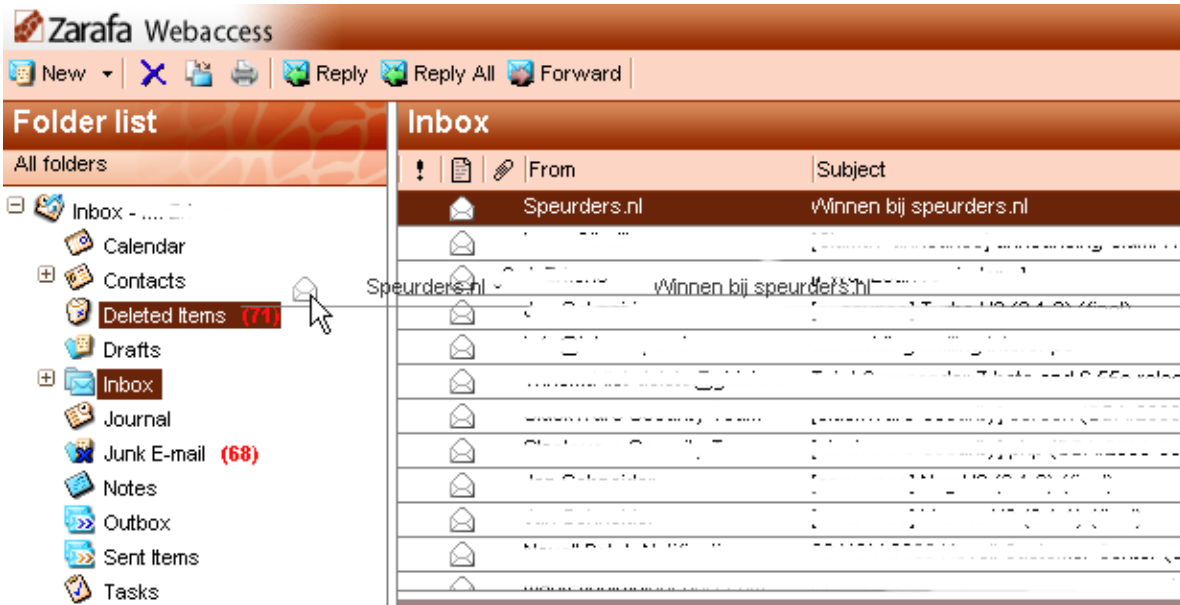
Zarafa Webaccess

New Reply Reply All Forward

Folder list

All folders

Inbox - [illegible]
Calendar
Contacts
Deleted Items (71)
Drafts
Inbox
Journal
Junk E-mail (68)
Notes
Outbox
Sent Items
Tasks

Inbox

| ! | | | From | Subject |
|---|---|---|---|---|
| | | | Speurders.nl | Winnen bij speurders.nl |
| | | | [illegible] | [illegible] |
| | | | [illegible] | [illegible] |
| | | | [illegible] | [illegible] |
| | | | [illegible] | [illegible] |
| | | | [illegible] | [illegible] |
| | | | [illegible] | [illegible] |
| | | | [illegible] | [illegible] |
| | | | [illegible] | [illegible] |
| | | | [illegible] | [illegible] |
| | | | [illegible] | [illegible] |

Speurders.nl Winnen bij speurders.nl